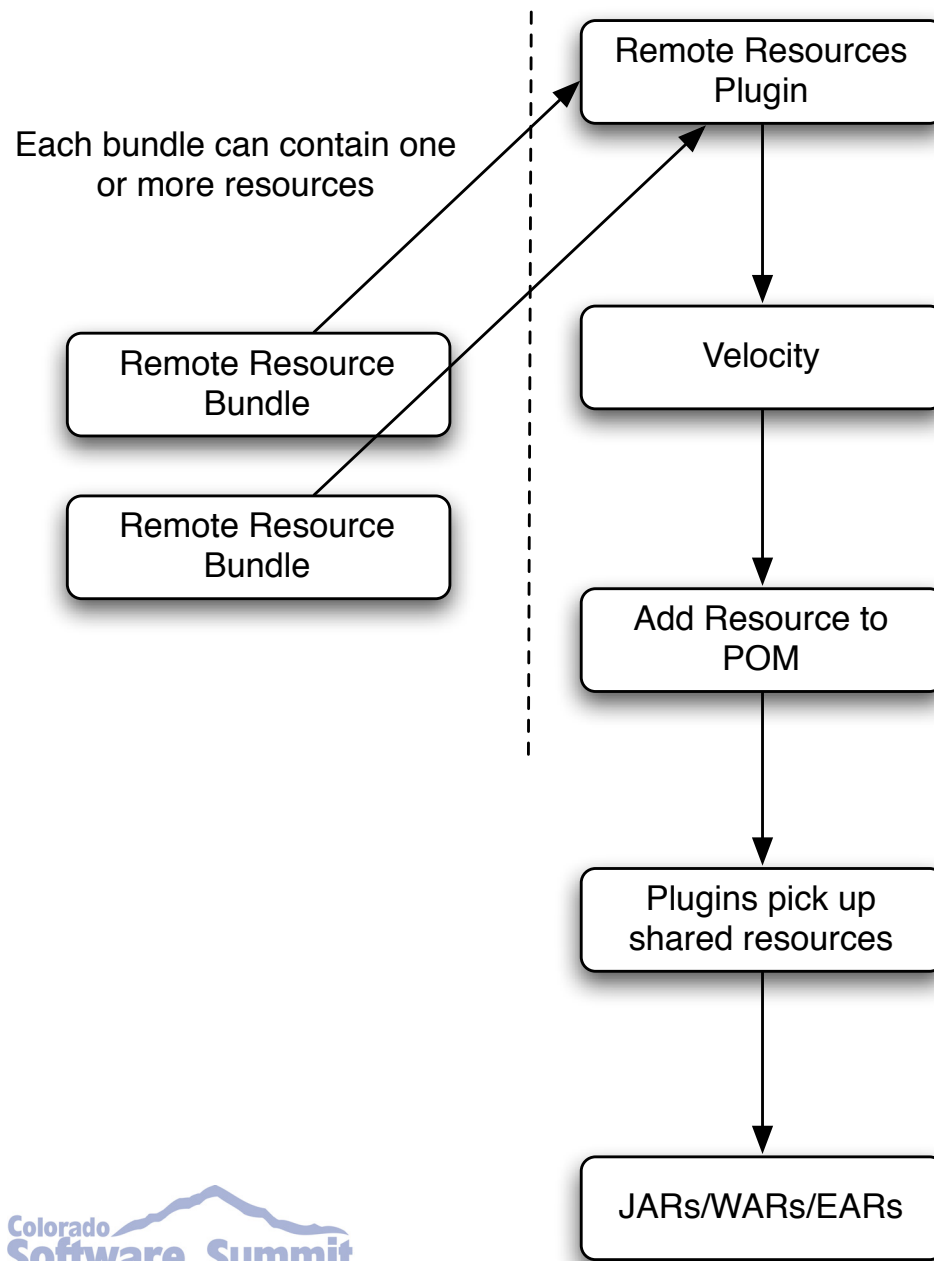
Remote Resources Plugin

Each bundle can contain one or more resources

Remote Resource Bundle

Remote Resource Bundle

Velocity

Add Resource to POM

Plugins pick up shared resources

JARs/WARs/EARs

Colorado Software Summit